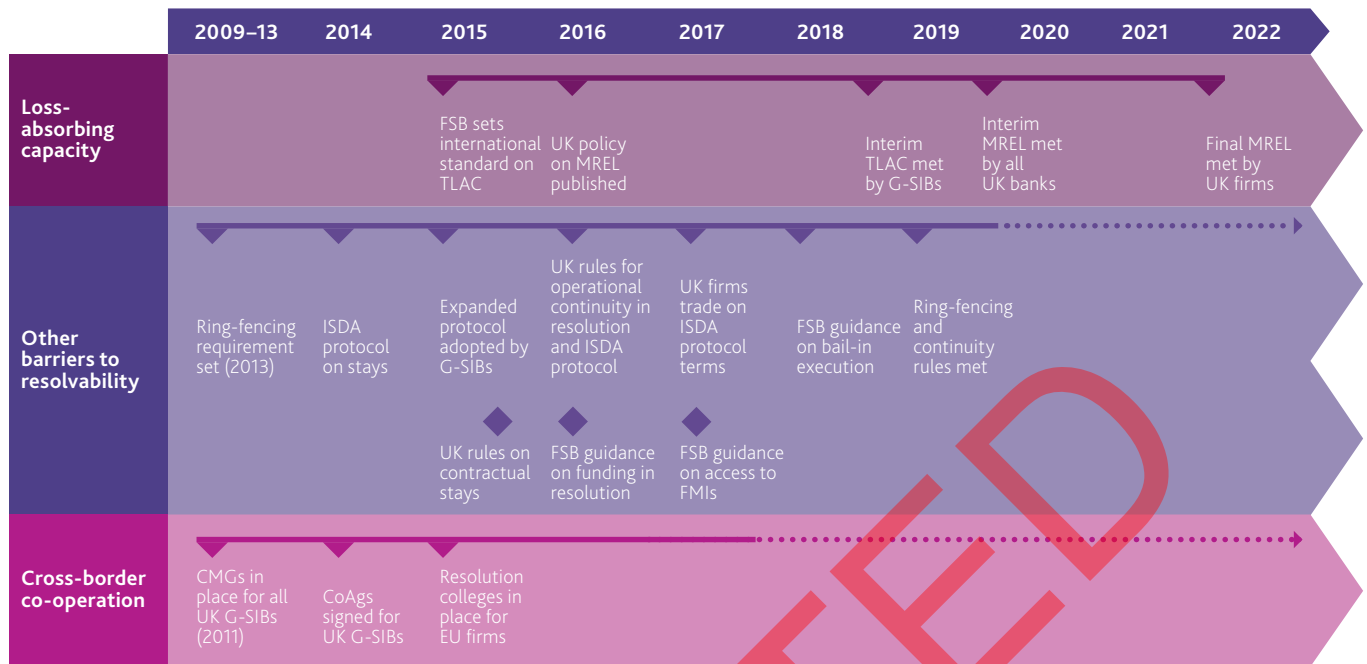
| | 2009–13 | 2014 | 2015 | 2016 | 2017 | 2018 | 2019 | 2020 | 2021 | 2022 |
|---|---|---|---|---|---|---|---|---|---|---|
| Loss-absorbing capacity | | | FSB sets international standard on TLAC | UK policy on MREL published | | | Interim TLAC met by G-SIBs | Interim MREL met by all UK banks | | Final MREL met by UK firms |
| Other barriers to resolvability | Ring-fencing requirement set (2013) | ISDA protocol on stays | Expanded protocol adopted by G-SIBs | UK rules for operational continuity in resolution and ISDA protocol | UK firms trade on ISDA protocol terms | FSB guidance on bail-in execution | Ring-fencing and continuity rules met | | | |
| | | | UK rules on contractual stays | FSB guidance on funding in resolution | FSB guidance on access to FMIs | | | | | |
| Cross-border co-operation | CMGs in place for all UK G-SIBs (2011) | CoAgs signed for UK G-SIBs | Resolution colleges in place for EU firms | | | | | | | |

ED